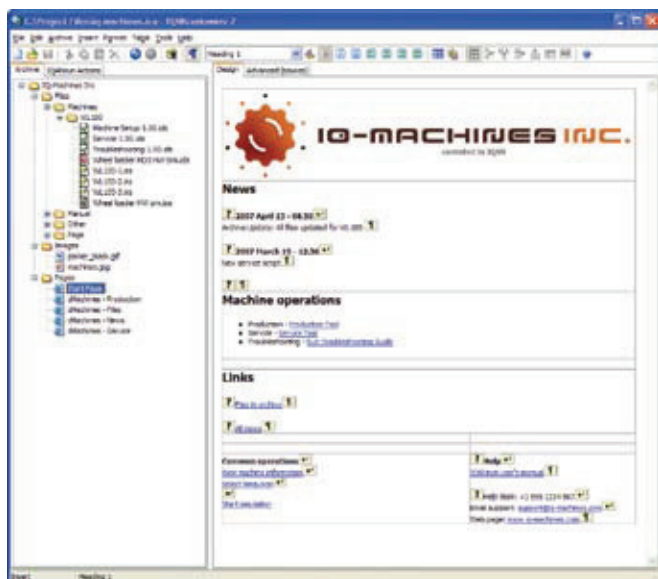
IQ-MACHINES INC.

News

2007 April 13 – 08:30
Archive update: All files updated for WL100

2007 March 19 – 13:56
New service script

Machine operations

Production - Production Tool
Service - Service Tool
Troubleshooting - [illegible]

Links

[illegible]

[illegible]

Common operations
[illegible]
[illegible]
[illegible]

Help
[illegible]

Help desk: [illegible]
Email support: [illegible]
Web page: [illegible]

Design | Advanced features

Archive | Optional Actions

IQ-Machines Inc
Files
Machines
WL100
Machine Setup 1.00.xls
Service 1.00.xls
Troubleshooting 1.00.xls
Wheel loader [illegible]
WL100-1.xls
WL100-2.xls
WL100-3.xls
Wheel loader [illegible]
Manual
Other
Page
Images
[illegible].gif
machines.jpg
Pages
Start Page
IQMachines - Production
IQMachines - Files
IQMachines - News
IQMachines - Service

File Edit Archive Insert Format Table Tools Help

Heading 1